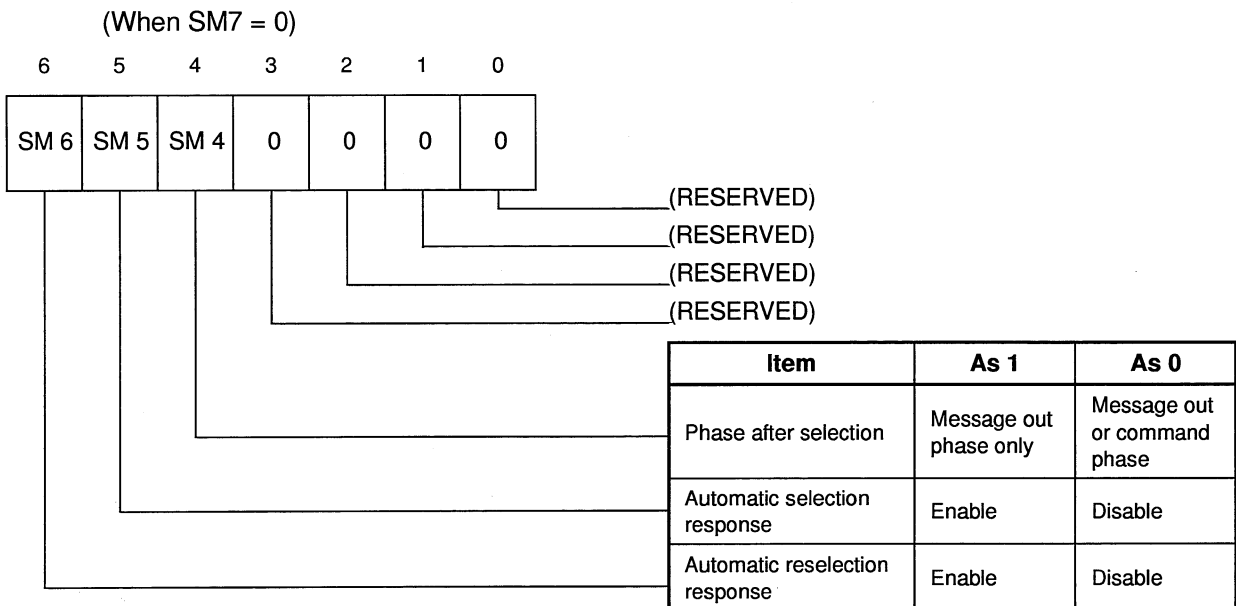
(When SM7 = 0)

| 6 | 5 | 4 | 3 | 2 | 1 | 0 |
|---|---|---|---|---|---|---|
| SM 6 | SM 5 | SM 4 | 0 | 0 | 0 | 0 |

(RESERVED)
(RESERVED)
(RESERVED)
(RESERVED)

| Item | As 1 | As 0 |
|---|---|---|
| Phase after selection | Message out phase only | Message out or command phase |
| Automatic selection response | Enable | Disable |
| Automatic reselection response | Enable | Disable |